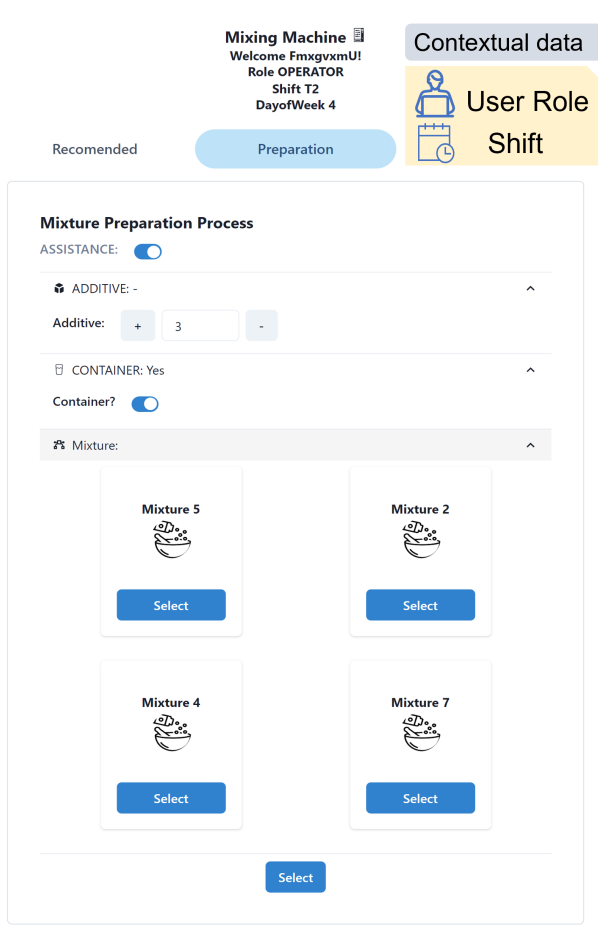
Mixing Machine
Welcome FmxgvxmU!
Role OPERATOR
Shift T2
DayofWeek 4

Contextual data

User Role
Shift

Recomended

Preparation

Mixture Preparation Process

ASSISTANCE:

ADDITIVE: -

Additive: + 3 -

CONTAINER: Yes

Container?

Mixture:

Mixture 5

Select

Mixture 2

Select

Mixture 4

Select

Mixture 7

Select

Select